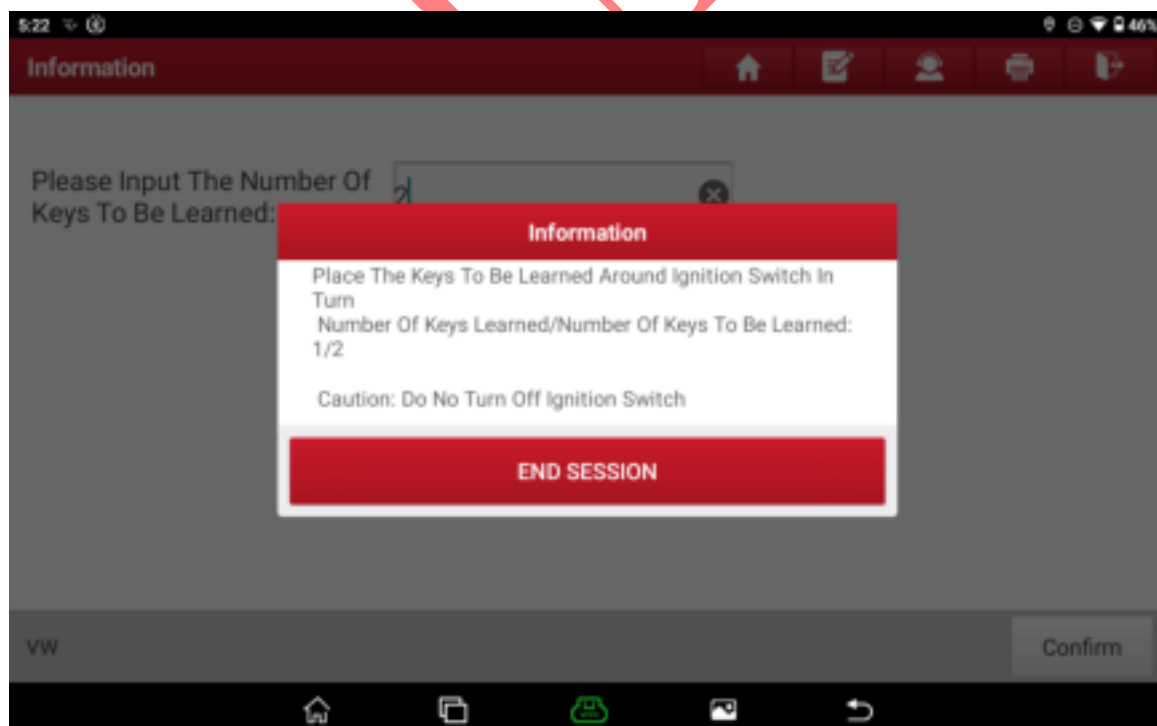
5:22

46%

Information

Please Input The Number Of Keys To Be Learned:

2

Information

Place The Keys To Be Learned Around Ignition Switch In Turn
Number Of Keys Learned/Number Of Keys To Be Learned: 1/2

Caution: Do No Turn Off Ignition Switch

END SESSION

VW

Confirm